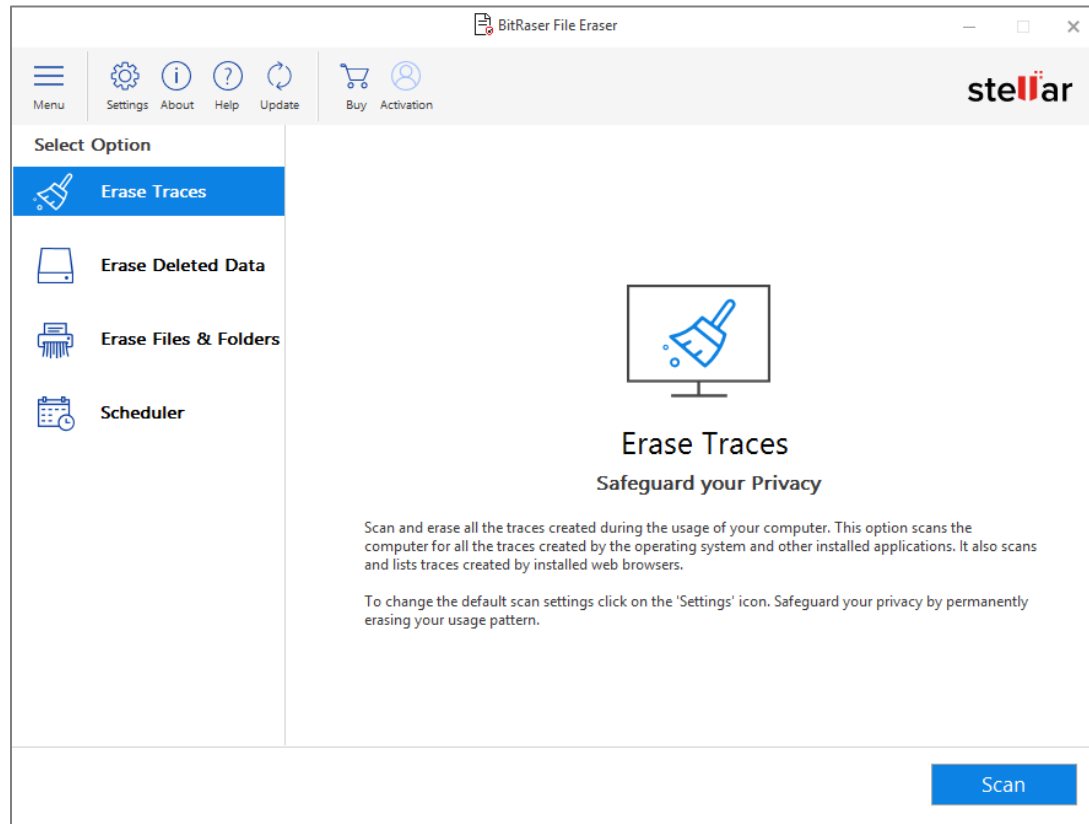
BitRaser File Eraser

Menu Settings About Help Update Buy Activation

stellar

Select Option

Erase Traces

Erase Deleted Data

Erase Files & Folders

Scheduler

Erase Traces

Safeguard your Privacy

Scan and erase all the traces created during the usage of your computer. This option scans the computer for all the traces created by the operating system and other installed applications. It also scans and lists traces created by installed web browsers.

To change the default scan settings click on the 'Settings' icon. Safeguard your privacy by permanently erasing your usage pattern.

Scan